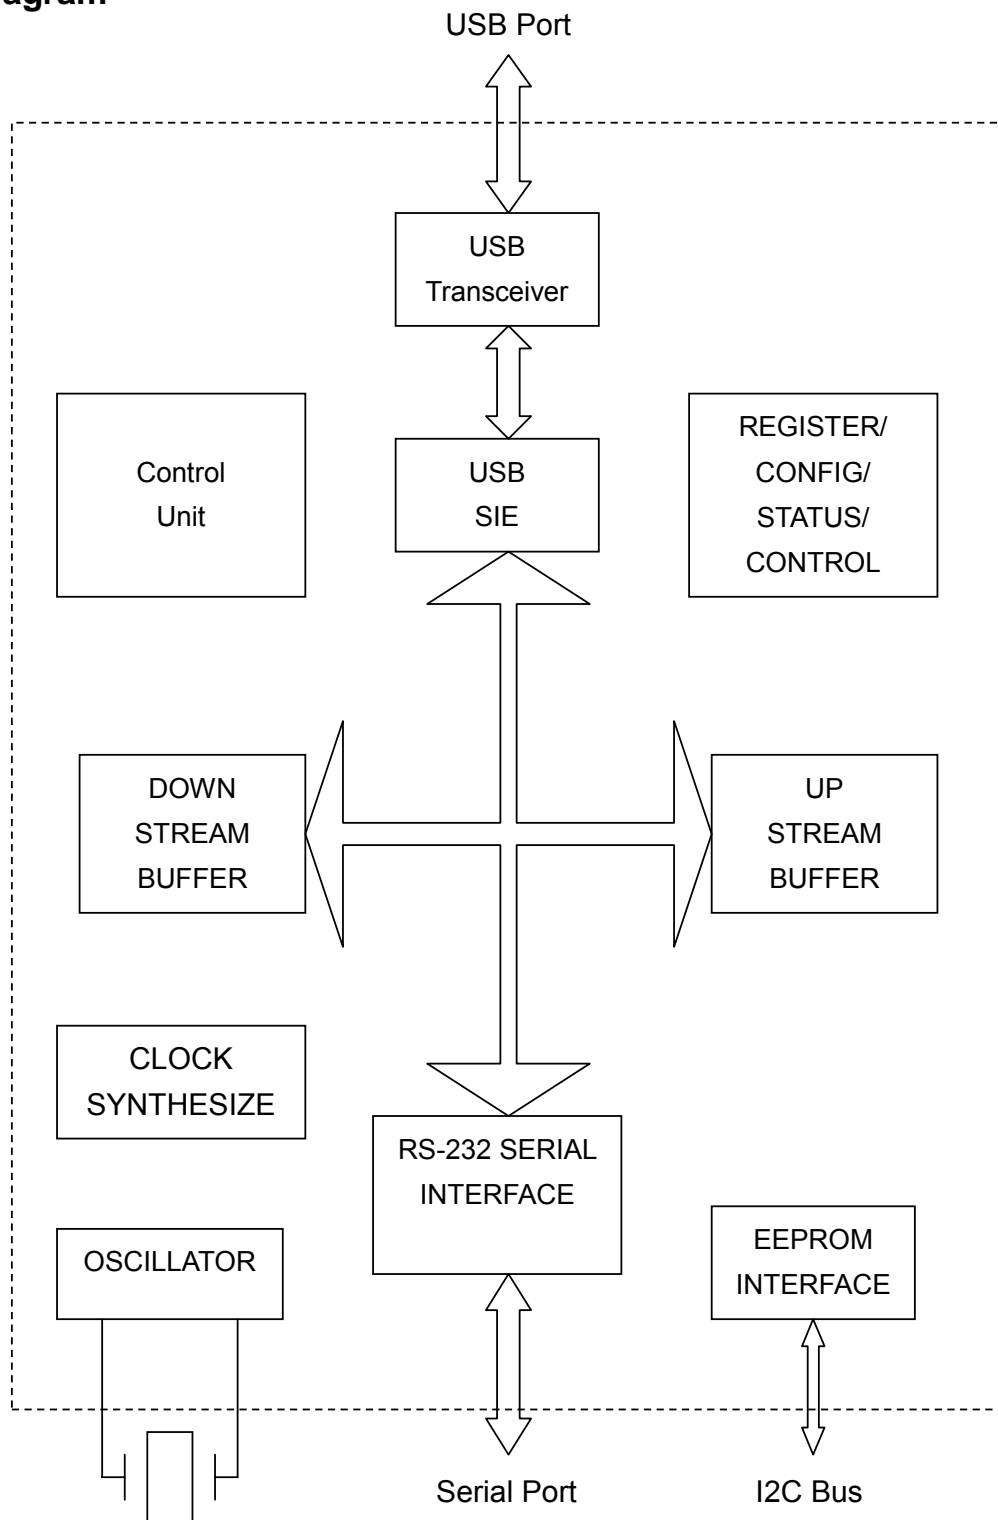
agram

USB Port

USB Transceiver

Control Unit

USB SIE

REGISTER/ CONFIG/ STATUS/ CONTROL

DOWN STREAM BUFFER

UP STREAM BUFFER

CLOCK SYNTHESIZE

RS-232 SERIAL INTERFACE

OSCILLATOR

EEPROM INTERFACE

Serial Port

I2C Bus